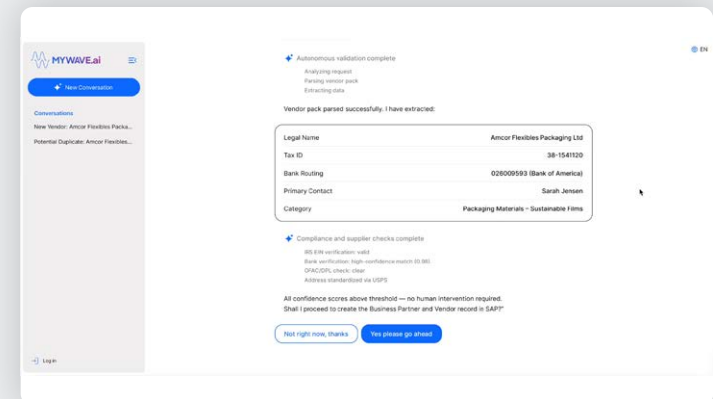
MYWAVE.ai

New Conversation

Conversations

New Vendor: Amcor Flexibles Packa...

Potential Duplicate: Amcor Flexibles...

Log in

EN

Autonomous validation complete

Analyzing request

Parsing vendor pack

Extracting data

Vendor pack parsed successfully. I have extracted:

| | |
|---|---|
| Legal Name | Amcor Flexibles Packaging Ltd |
| Tax ID | 38-1541120 |
| Bank Routing | 026009593 (Bank of America) |
| Primary Contact | Sarah Jensen |
| Category | Packaging Materials - Sustainable Films |

Compliance and supplier checks complete

IRS EIN verification: valid

Bank verification: high-confidence match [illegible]

OFAC/DPL check: clear

Address standardized via USPS

All confidence scores above threshold — no human intervention required.

Shall I proceed to create the Business Partner and Vendor record in SAP?

Not right now, thanks

Yes please go ahead